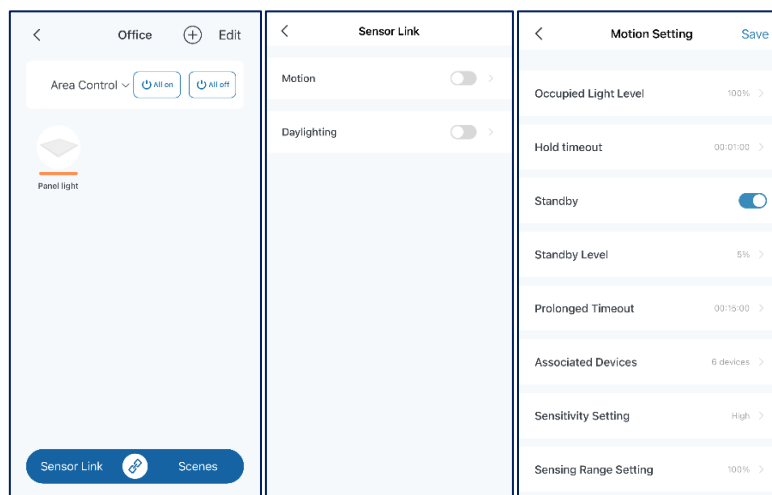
Office

Edit

Area Control

All on

All off

Panel light

Sensor Link

Scenes

Sensor Link

Motion

Daylighting

Motion Setting

Save

Occupied Light Level

100%

Hold timeout

00:01:00

Standby

Standby Level

5%

Prolonged Timeout

00:15:00

Associated Devices

6 devices

Sensitivity Setting

High

Sensing Range Setting

100%